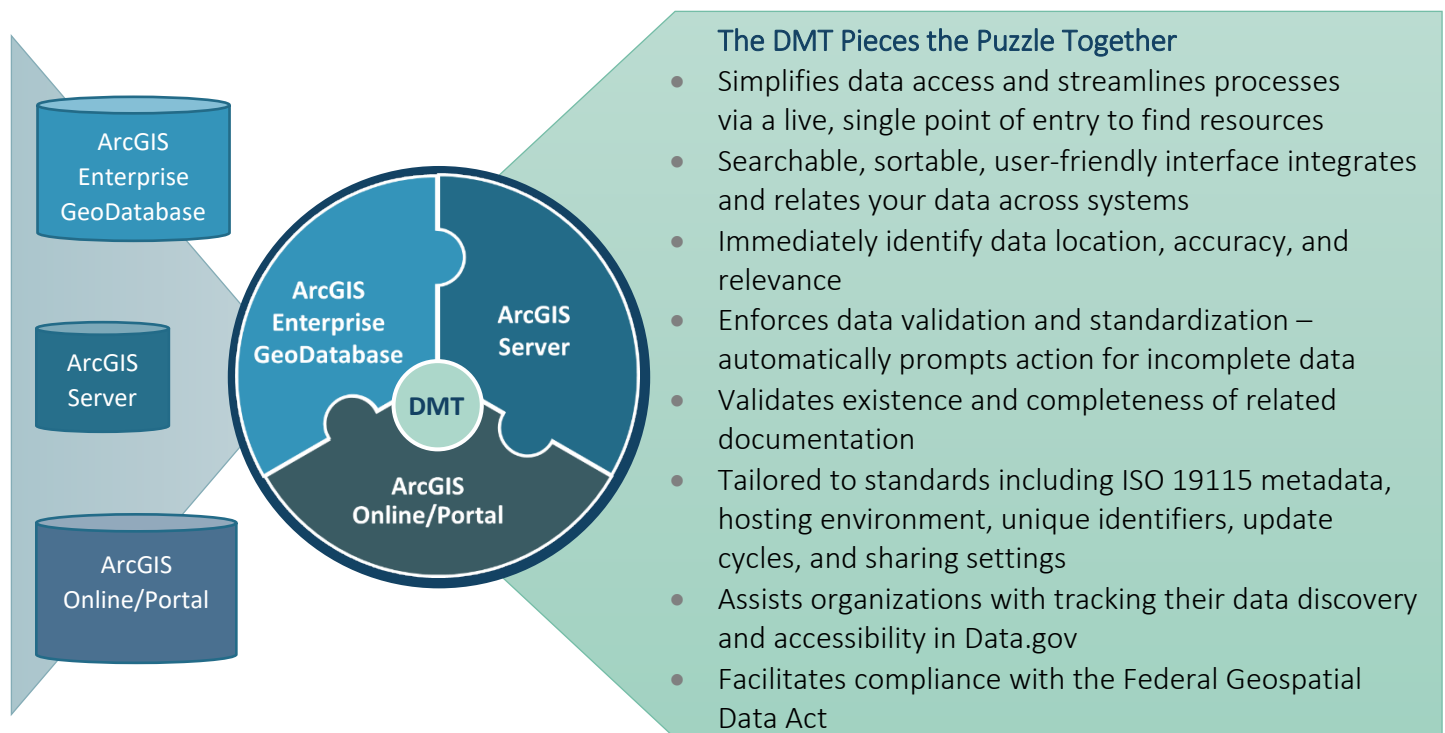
ArcGIS Enterprise GeoDatabase

ArcGIS Server

ArcGIS Online/Portal

ArcGIS Enterprise GeoDatabase

ArcGIS Server

DMT

ArcGIS Online/Portal

The DMT Pieces the Puzzle Together

- Simplifies data access and streamlines processes via a live, single point of entry to find resources
- Searchable, sortable, user-friendly interface integrates and relates your data across systems
- Immediately identify data location, accuracy, and relevance
- Enforces data validation and standardization – automatically prompts action for incomplete data
- Validates existence and completeness of related documentation
- Tailored to standards including ISO 19115 metadata, hosting environment, unique identifiers, update cycles, and sharing settings
- Assists organizations with tracking their data discovery and accessibility in Data.gov
- Facilitates compliance with the Federal Geospatial Data Act